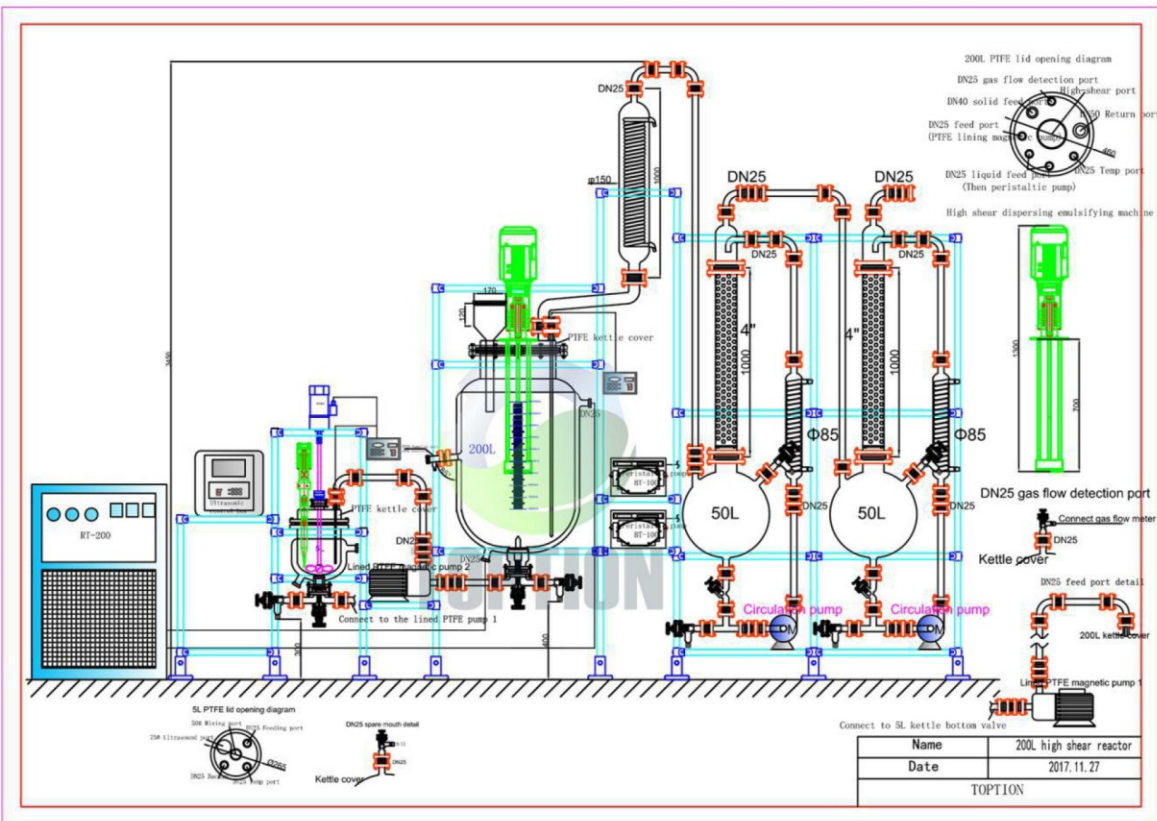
200L PTFE lid opening diagram
DN25 gas flow detection port
High shear port
DN40 solid feed port
DN25 feed port
(PTFE lining magnetic pump)
DN50 Return port
DN25 Temp port
DN25 liquid feed port
(Then peristaltic pump)
High shear dispersing emulsifying machine
DN25
φ150
1000
DN25
DN25
DN25
DN25
170
120
PTFE kettle cover
4"
1000
4"
1000
Φ85
Φ85
3450
200L
DN25
RT-200
Ultrasonic
PTFE kettle cover
DN25
Lined PTFE magnetic pump 2
Connect to the lined PTFE pump 1
Peristaltic pump
BT-100
Peristaltic pump
BT-100
50L
50L
DN25
DN25
Circulation pump
Circulation pump
300
400
1300
700
DN25 gas flow detection port
Connect gas flow meter
DN25
Kettle cover
DN25 feed port detail
200L kettle cover
Lined PTFE magnetic pump 1
Connect to 5L kettle bottom valve
5L PTFE lid opening diagram
Mixing port
Feeding port
Ultrasound port
DN25 Reco
Temp port
DN25 spare mouth detail
DN25
Kettle cover
TOPTION

| Name | 200L high shear reactor |
|---|---|
| Date | 2017.11.27 |
| TOPTION | |